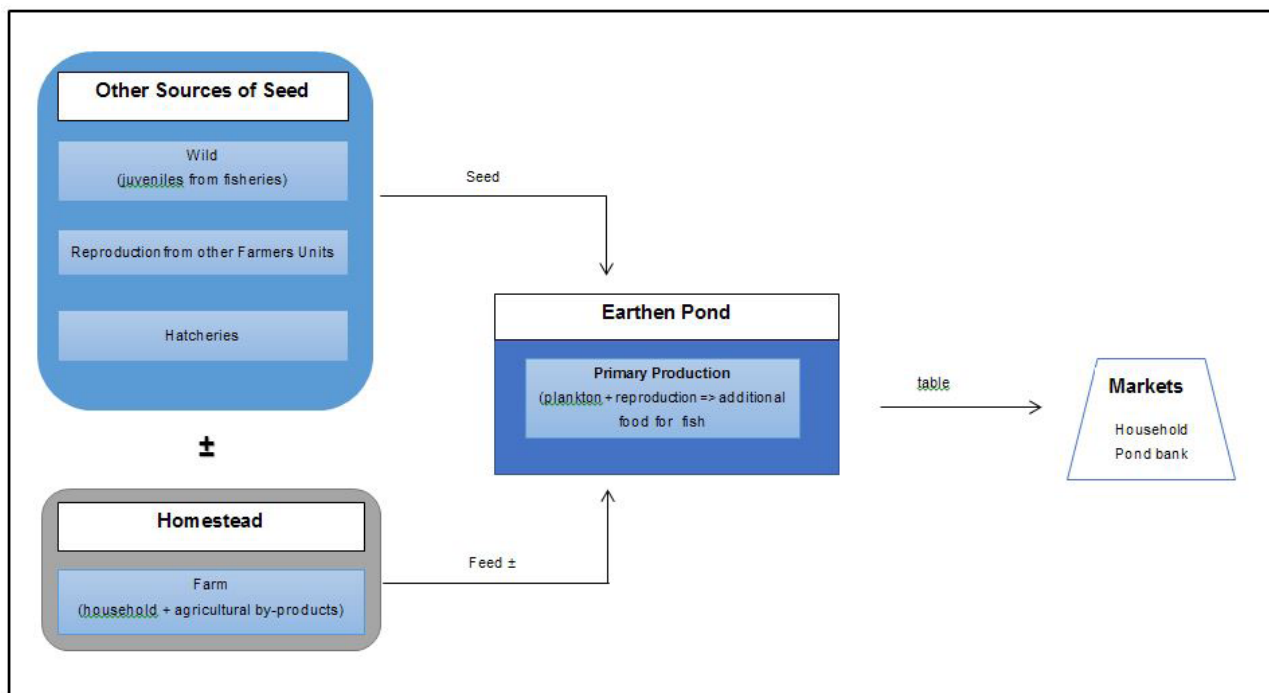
Other Sources of Seed

Wild
(juveniles from fisheries)

Reproduction from other Farmers Units

Hatcheries

±

Homestead

Farm
(household + agricultural by-products)

Seed

Feed ±

Earthen Pond

Primary Production
(plankton + reproduction => additional food for fish

table

Markets

Household
Pond bank